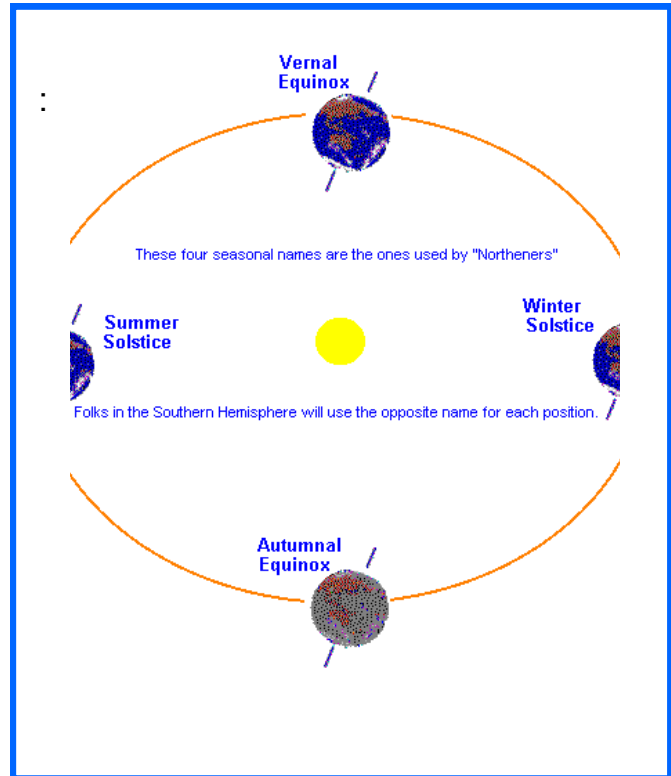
:

Vernal Equinox

These four seasonal names are the ones used by "Northeners"

Summer Solstice

Winter Solstice

Folks in the Southern Hemisphere will use the opposite name for each position.

Autumnal Equinox